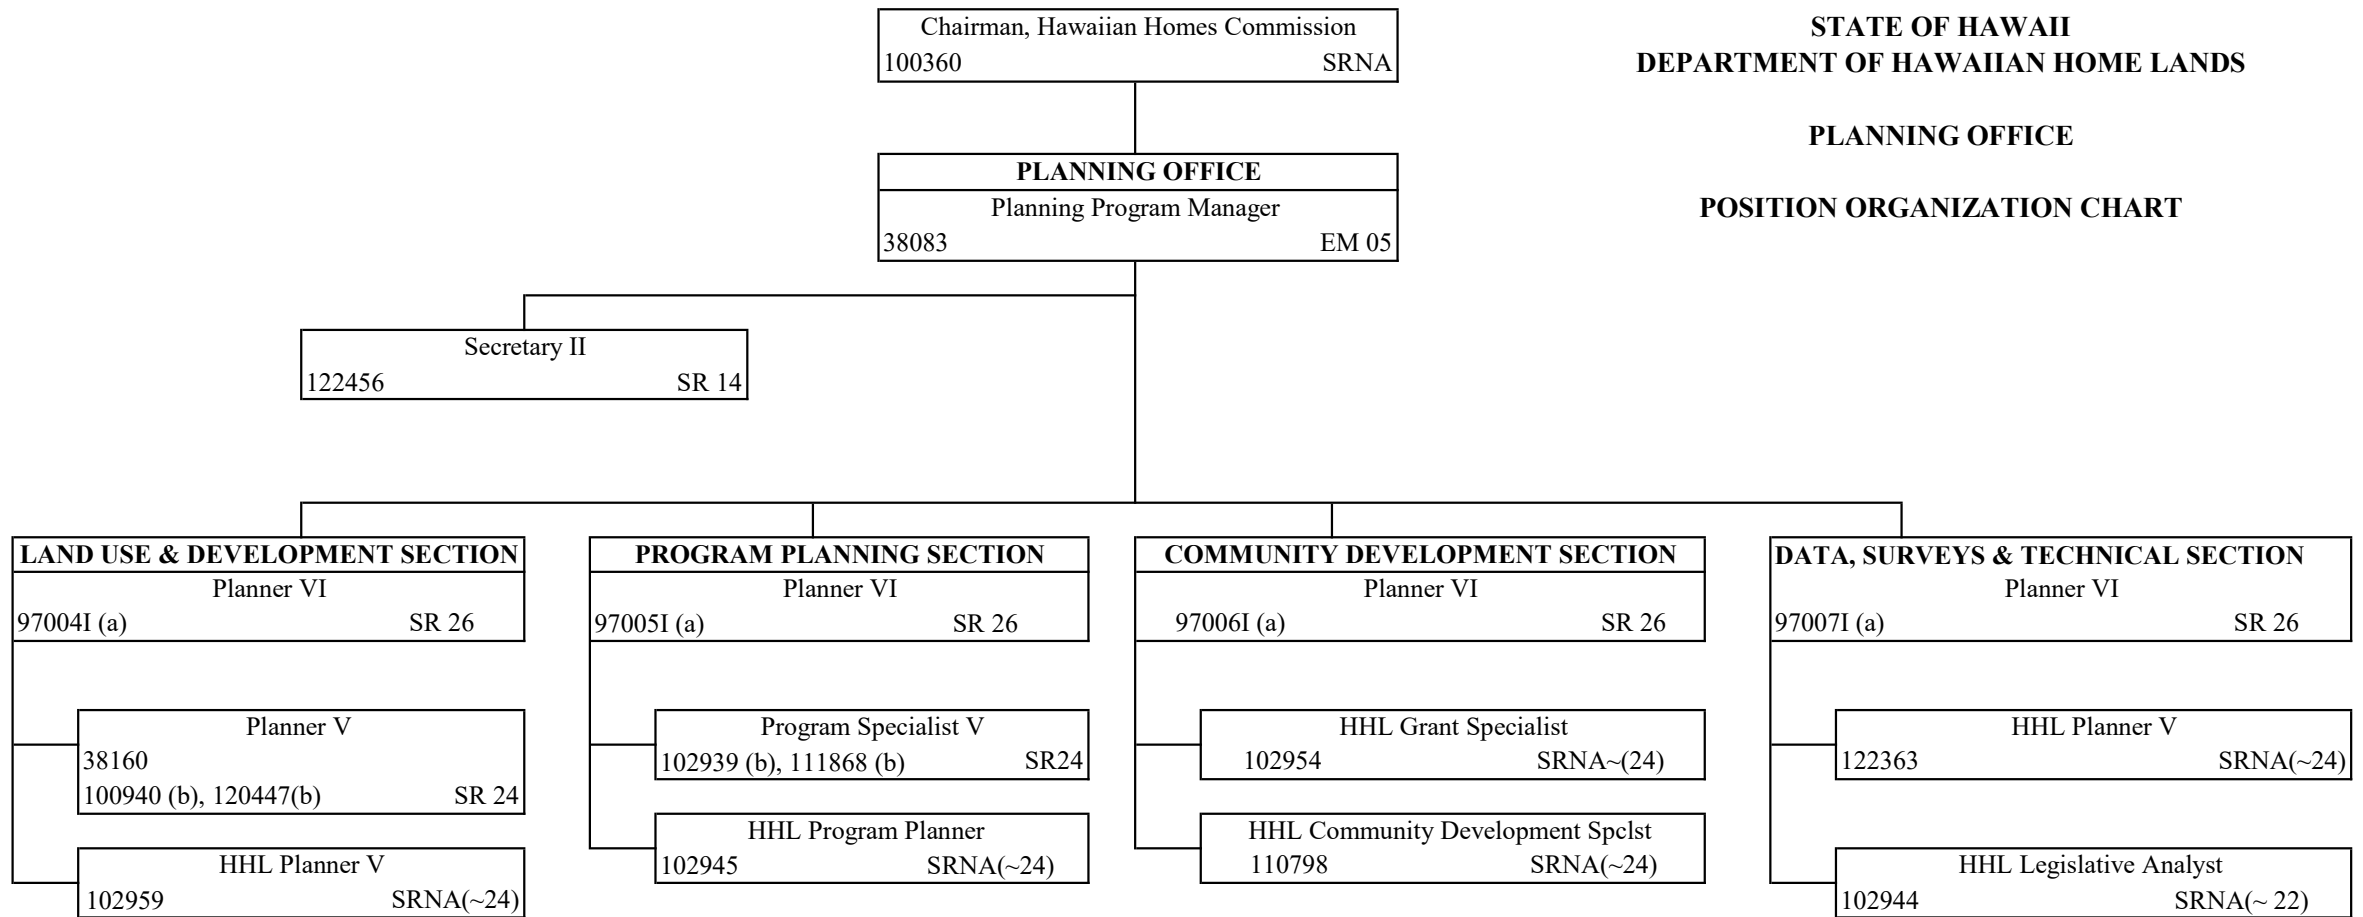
STATE OF HAWAII
DEPARTMENT OF HAWAIIAN HOME LANDS

PLANNING OFFICE

POSITION ORGANIZATION CHART

Chairman, Hawaiian Homes Commission
100360 SRNA

PLANNING OFFICE
Planning Program Manager
38083 EM 05

Secretary II
122456 SR 14

LAND USE & DEVELOPMENT SECTION
Planner VI
97004I (a) SR 26

Planner V
38160
100940 (b), 120447(b) SR 24

HHL Planner V
102959 SRNA(~24)

PROGRAM PLANNING SECTION
Planner VI
97005I (a) SR 26

Program Specialist V
102939 (b), 111868 (b) SR24

HHL Program Planner
102945 SRNA(~24)

COMMUNITY DEVELOPMENT SECTION
Planner VI
97006I (a) SR 26

HHL Grant Specialist
102954 SRNA~(24)

HHL Community Development Spclst
110798 SRNA(~24)

DATA, SURVEYS & TECHNICAL SECTION
Planner VI
97007I (a) SR 26

HHL Planner V
122363 SRNA(~24)

HHL Legislative Analyst
102944 SRNA(~ 22)